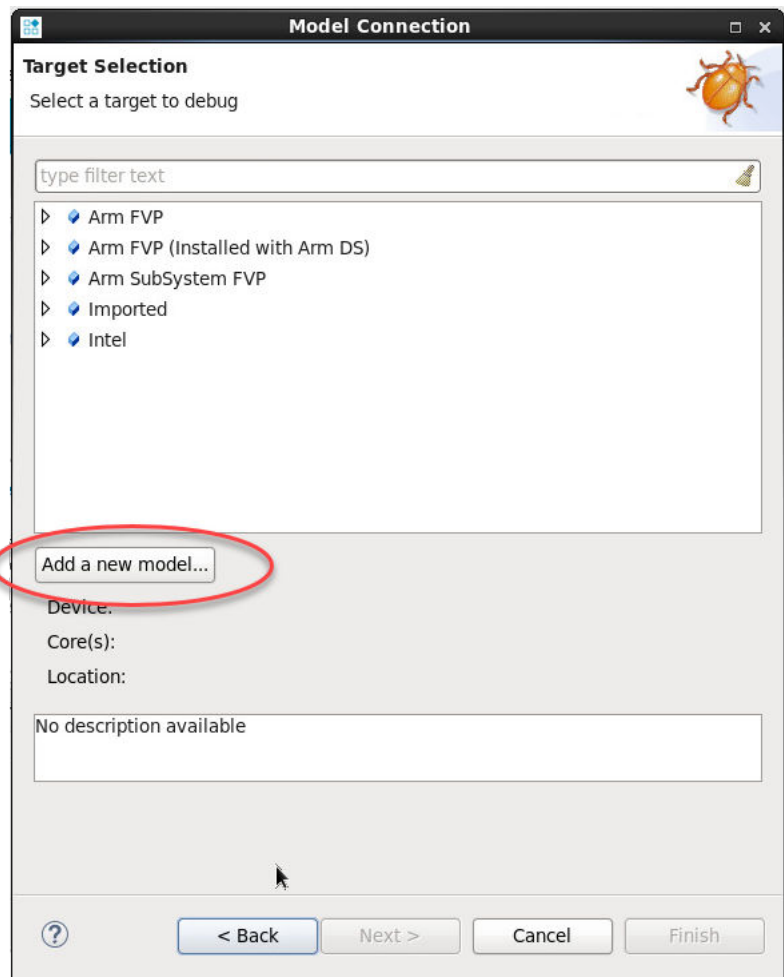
Model Connection

Target Selection

Select a target to debug

type filter text

Arm FVP
Arm FVP (Installed with Arm DS)
Arm SubSystem FVP
Imported
Intel

Add a new model...

Device:
Core(s):
Location:

No description available

?
< Back
Next >
Cancel
Finish